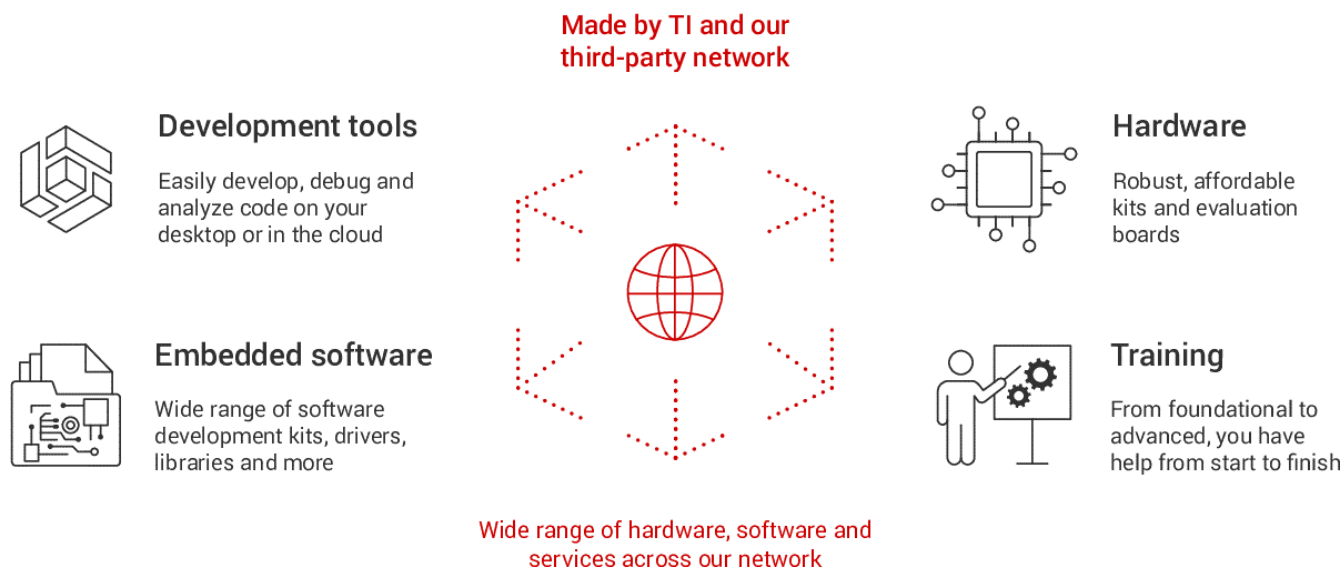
Made by TI and our third-party network

Development tools

Easily develop, debug and analyze code on your desktop or in the cloud

Hardware

Robust, affordable kits and evaluation boards

Embedded software

Wide range of software development kits, drivers, libraries and more

Training

From foundational to advanced, you have help from start to finish

Wide range of hardware, software and services across our network